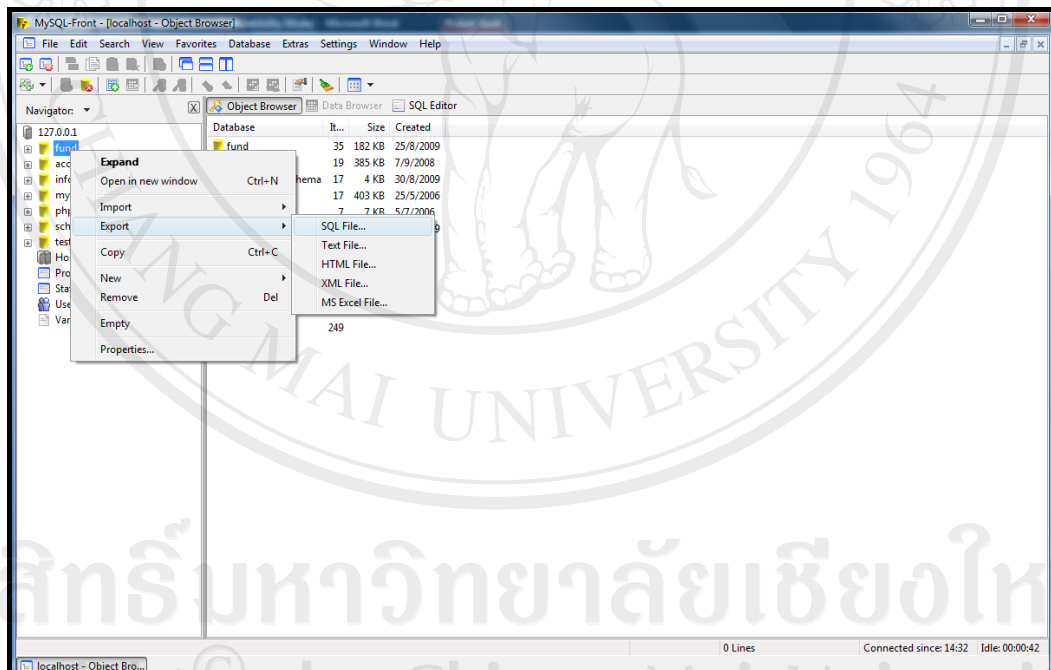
MySQL-Front - [localhost - Object Browser]

File Edit Search View Favorites Database Extras Settings Window Help

Navigator

Object Browser Data Browser SQL Editor

127.0.0.1
fund
acc
info
my
php
sch
test
Ho
Pro
Sta
Use
Var

| Database | It... | Size | Created |
|---|---|---|---|
| fund | 35 | 182 KB | 25/8/2009 |
| | 19 | 385 KB | 7/9/2008 |
| hema | 17 | 4 KB | 30/8/2009 |
| | 17 | 403 KB | 25/5/2006 |
| | 7 | 7 KB | 5/7/2006 |
| | 249 | | |

Expand
Open in new window Ctrl+N
Import
Export
Copy Ctrl+C
New
Remove Del
Empty
Properties...

SQL File...
Text File...
HTML File...
XML File...
MS Excel File...

CHIANG MAI UNIVERSITY 1964

ลิขสิทธิ์มหาวิทยาลัยเชียงใหม่

0 Lines Connected since: 14:32 Idle: 00:00:42

localhost - Object Bro...